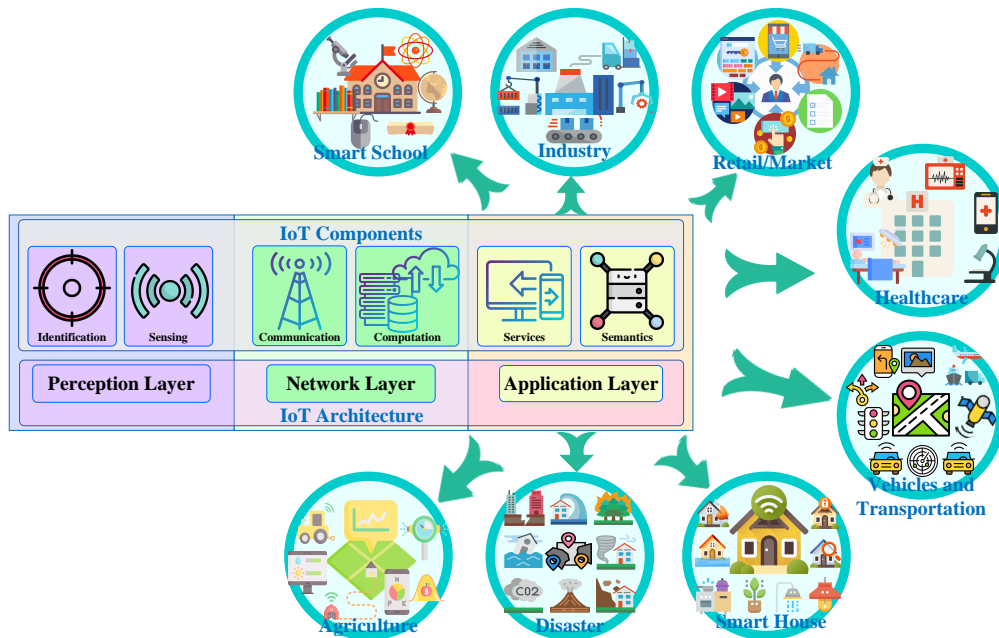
Smart School

Industry

Retail/Market

Healthcare

Vehicles and Transportation

IoT Components

Identification

Sensing

Communication

Computation

Services

Semantics

Perception Layer

Network Layer

Application Layer

IoT Architecture

Agriculture

Disaster

C02

N P K

Smart House